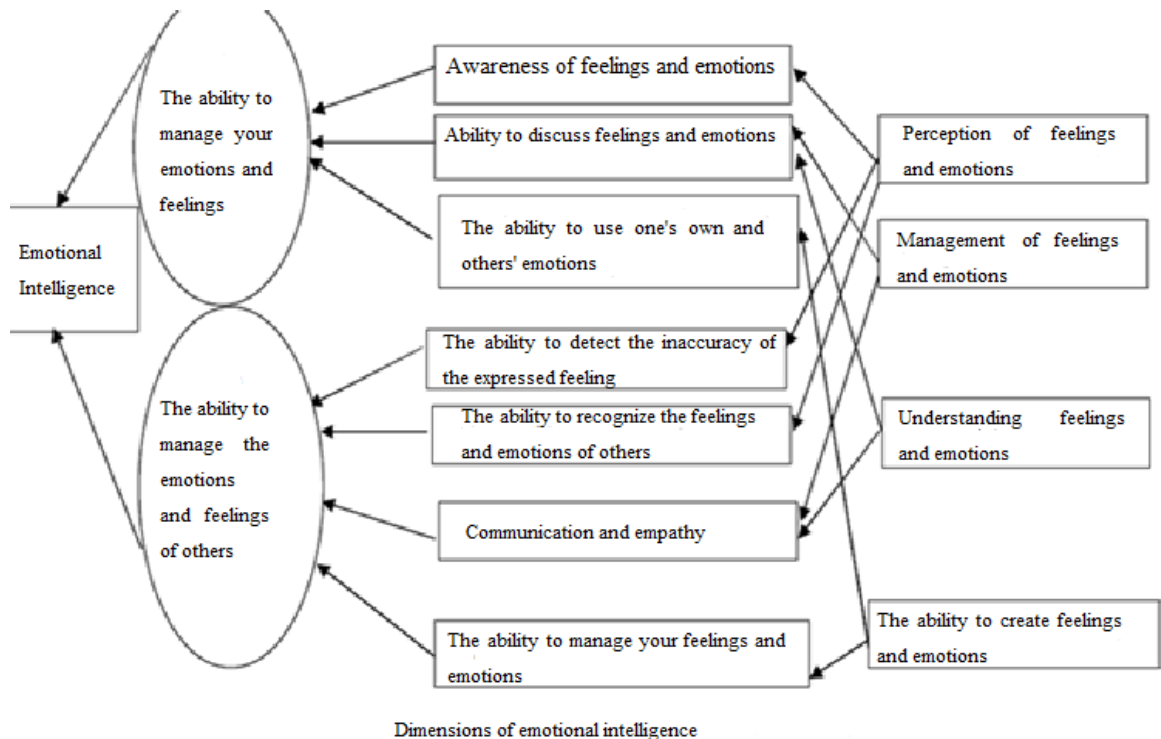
Emotional Intelligence

The ability to manage your emotions and feelings

The ability to manage the emotions and feelings of others

Awareness of feelings and emotions

Ability to discuss feelings and emotions

The ability to use one's own and others' emotions

The ability to detect the inaccuracy of the expressed feeling

The ability to recognize the feelings and emotions of others

Communication and empathy

The ability to manage your feelings and emotions

Perception of feelings and emotions

Management of feelings and emotions

Understanding feelings and emotions

The ability to create feelings and emotions

Dimensions of emotional intelligence